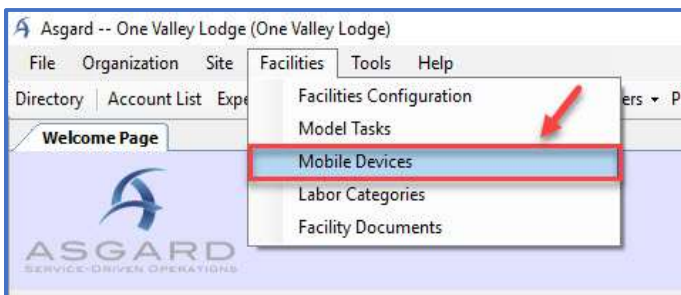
Asgard -- One Valley Lodge (One Valley Lodge)

File Organization Site Facilities Tools Help

Directory Account List Expe

ers ▾ P

Welcome Page

Facilities Configuration
Model Tasks
Mobile Devices
Labor Categories
Facility Documents

ASGARD
SERVICE-DRIVEN OPERATIONS